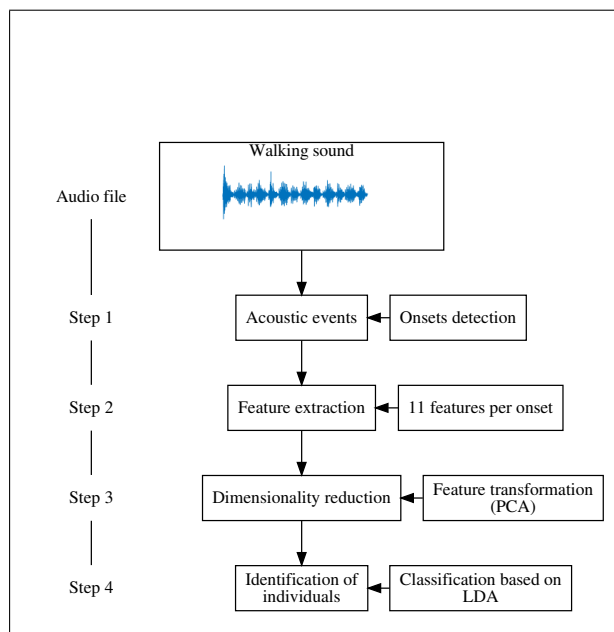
Audio file

Walking sound

Step 1

Acoustic events

Onsets detection

Step 2

Feature extraction

11 features per onset

Step 3

Dimensionality reduction

Feature transformation (PCA)

Step 4

Identification of individuals

Classification based on LDA